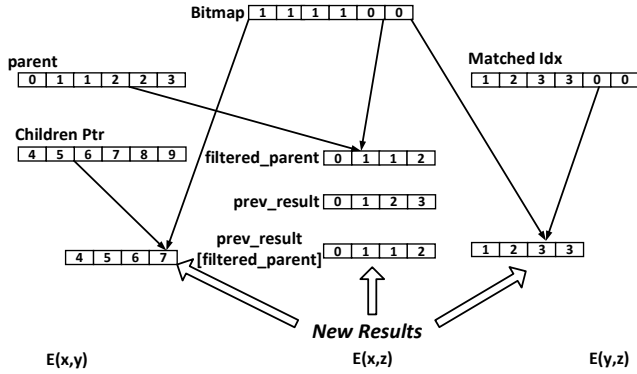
Bitmap

| 1 | 1 | 1 | 1 | 0 | 0 |
|---|---|---|---|---|---|

parent

| 0 | 1 | 1 | 2 | 2 | 3 |
|---|---|---|---|---|---|

Matched Idx

| 1 | 2 | 3 | 3 | 0 | 0 |
|---|---|---|---|---|---|

Children Ptr

| 4 | 5 | 6 | 7 | 8 | 9 |
|---|---|---|---|---|---|

filtered_parent

| 0 | 1 | 1 | 2 |
|---|---|---|---|

prev_result

| 0 | 1 | 2 | 3 |
|---|---|---|---|

prev_result [filtered_parent]

| 0 | 1 | 1 | 2 |
|---|---|---|---|

| 4 | 5 | 6 | 7 |
|---|---|---|---|

| 1 | 2 | 3 | 3 |
|---|---|---|---|

New Results

E(x,y)

E(x,z)

E(y,z)